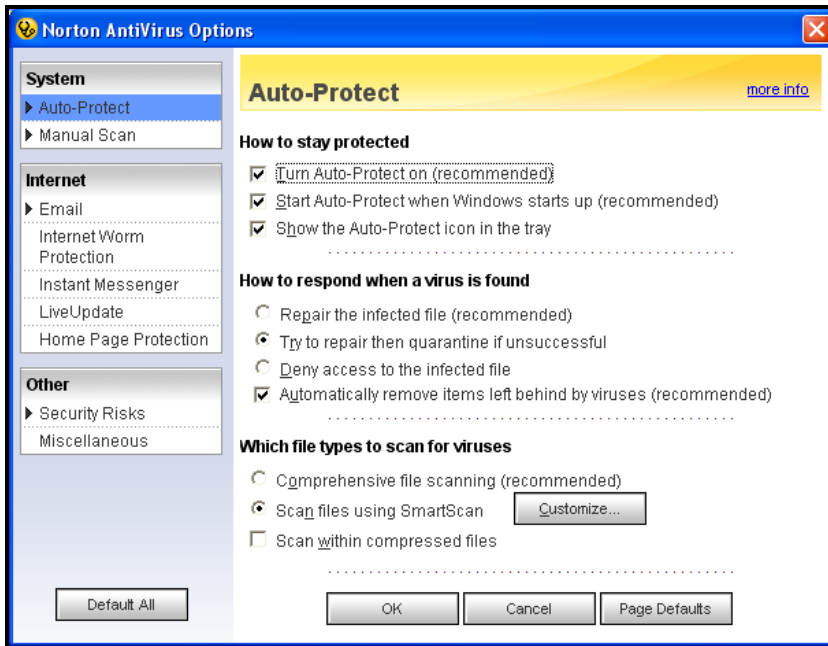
Norton AntiVirus Options

System
Auto-Protect
Manual Scan

Internet
Email
Internet Worm Protection
Instant Messenger
LiveUpdate
Home Page Protection

Other
Security Risks
Miscellaneous

Default All

Auto-Protect
more info

How to stay protected
Turn Auto-Protect on (recommended)
Start Auto-Protect when Windows starts up (recommended)
Show the Auto-Protect icon in the tray

How to respond when a virus is found
Repair the infected file (recommended)
Try to repair then quarantine if unsuccessful
Deny access to the infected file
Automatically remove items left behind by viruses (recommended)

Which file types to scan for viruses
Comprehensive file scanning (recommended)
Scan files using SmartScan
Customize...
Scan within compressed files

OK
Cancel
Page Defaults